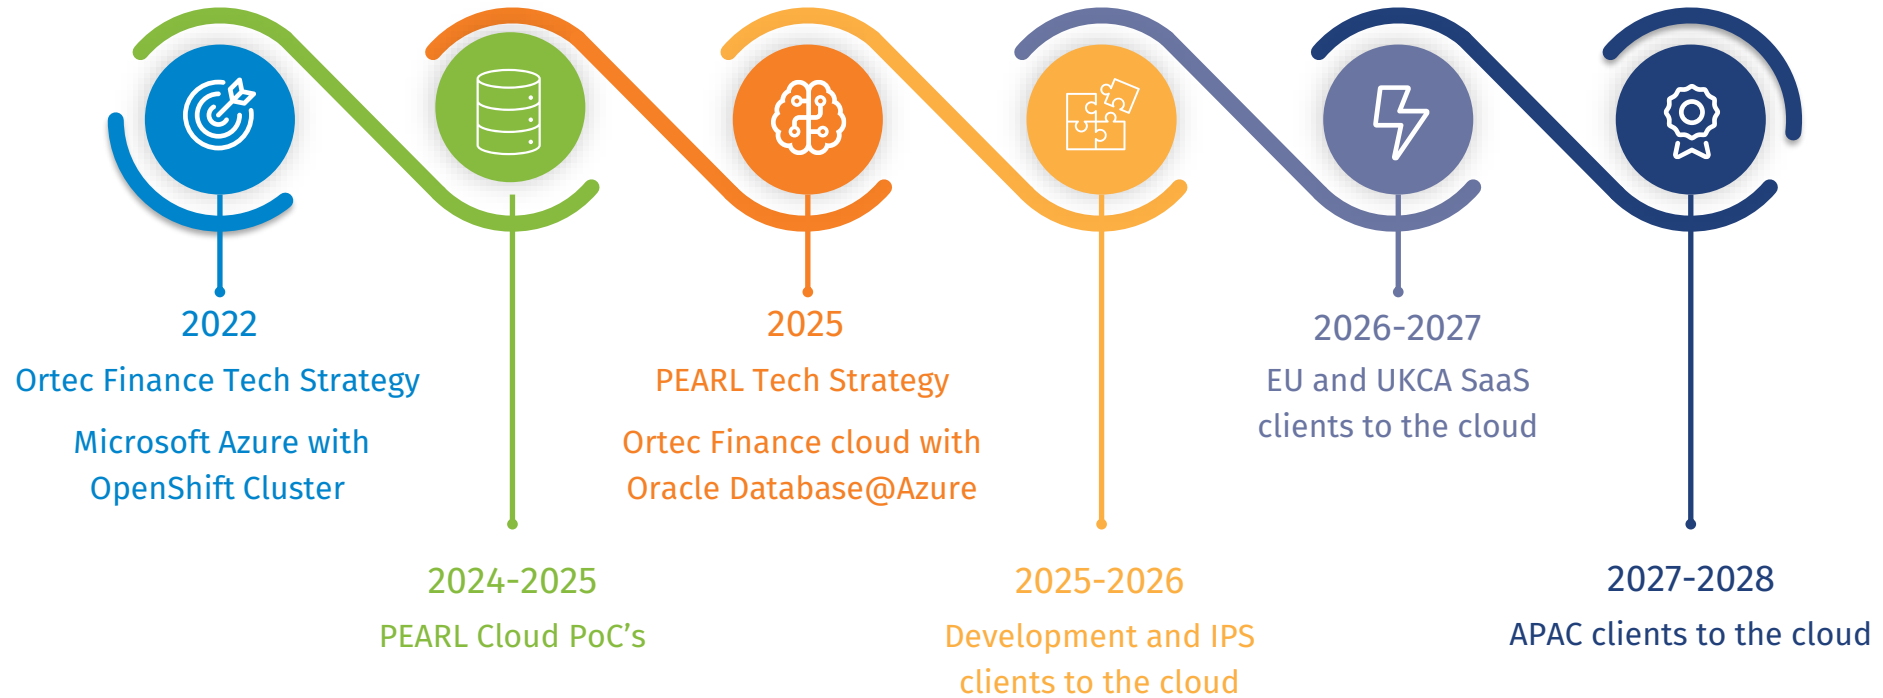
2022
Ortec Finance Tech Strategy

Microsoft Azure with OpenShift Cluster

2025
PEARL Tech Strategy

Ortec Finance cloud with Oracle Database@Azure

2026-2027
EU and UKCA SaaS clients to the cloud

2024-2025
PEARL Cloud PoC’s

2025-2026
Development and IPS clients to the cloud

2027-2028
APAC clients to the cloud